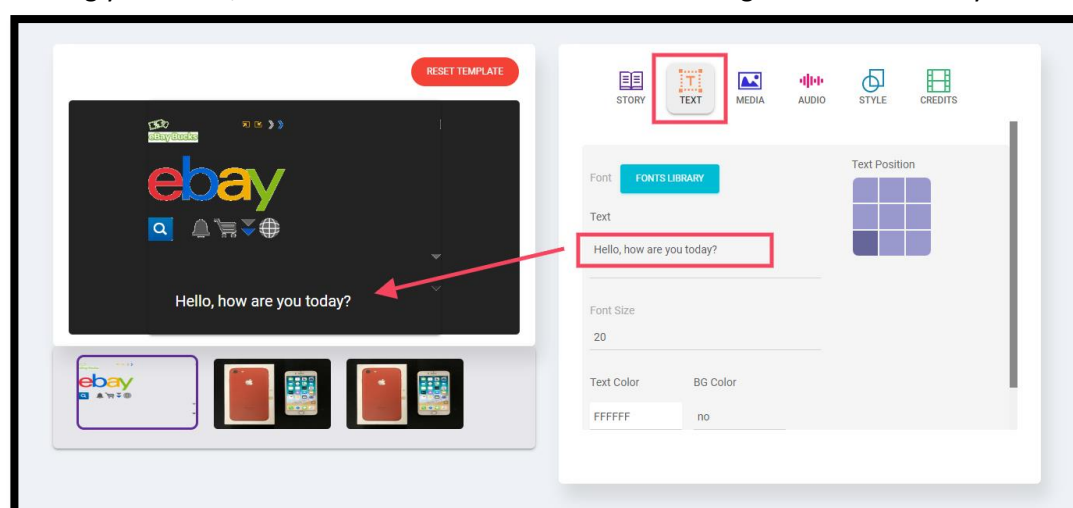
RESET TEMPLATE

eBay Bucks

ebay

Hello, how are you today?

ebay

STORY
TEXT
MEDIA
AUDIO
STYLE
CREDITS

Font
FONTS LIBRARY

Text Position

Text
Hello, how are you today?

Font Size
20

Text Color
FFFFFF

BG Color
no